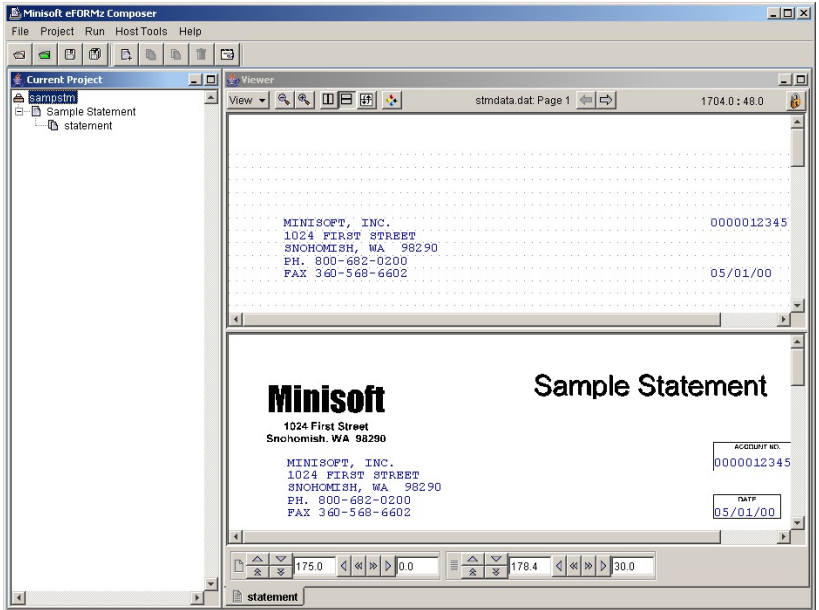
Minisoft eFORMz Composer

File Project Run HostTools Help

Current Project

sampstm
Sample Statement
statement

Viewer

View

stmdata.dat: Page 1

1704.0 : 48.0

MINISOFT, INC.
1024 FIRST STREET
SNOHOMISH, WA 98290
PH. 800-682-0200
FAX 360-568-6602

0000012345

05/01/00

Minisoft

1024 First Street
Snohomish. WA 98290

Sample Statement

MINISOFT, INC.
1024 FIRST STREET
SNOHOMISH, WA 98290
PH. 800-682-0200
FAX 360-568-6602

ACCOUNT NO.
0000012345

DATE
05/01/00

175.0
0.0
178.4
30.0

statement